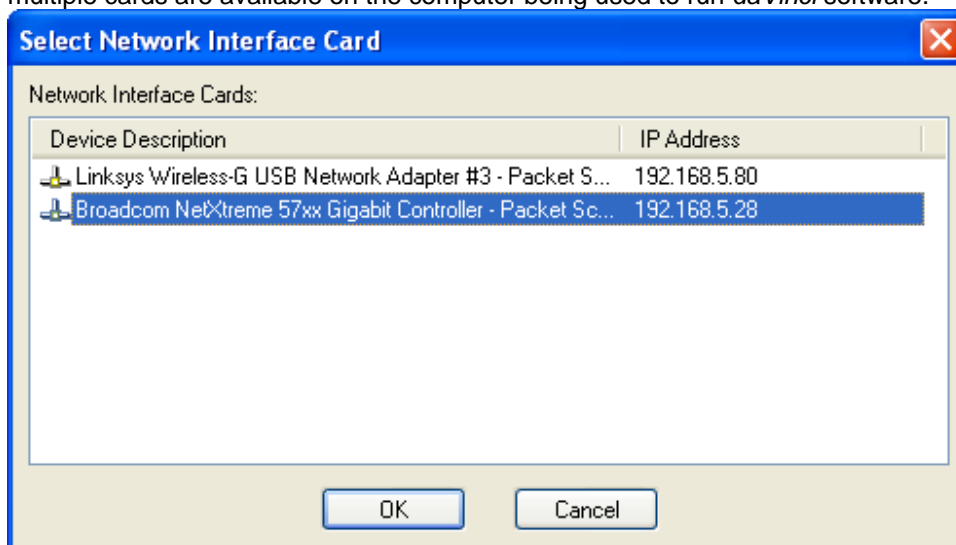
multiple cards are available on the computer being used to run daVinci software.

Select Network Interface Card

Network Interface Cards:

| Device Description | IP Address |
|---|---|
| Linksys Wireless-G USB Network Adapter #3 - Packet S... | 192.168.5.80 |
| Broadcom NetXtreme 57xx Gigabit Controller - Packet Sc... | 192.168.5.28 |

OK Cancel